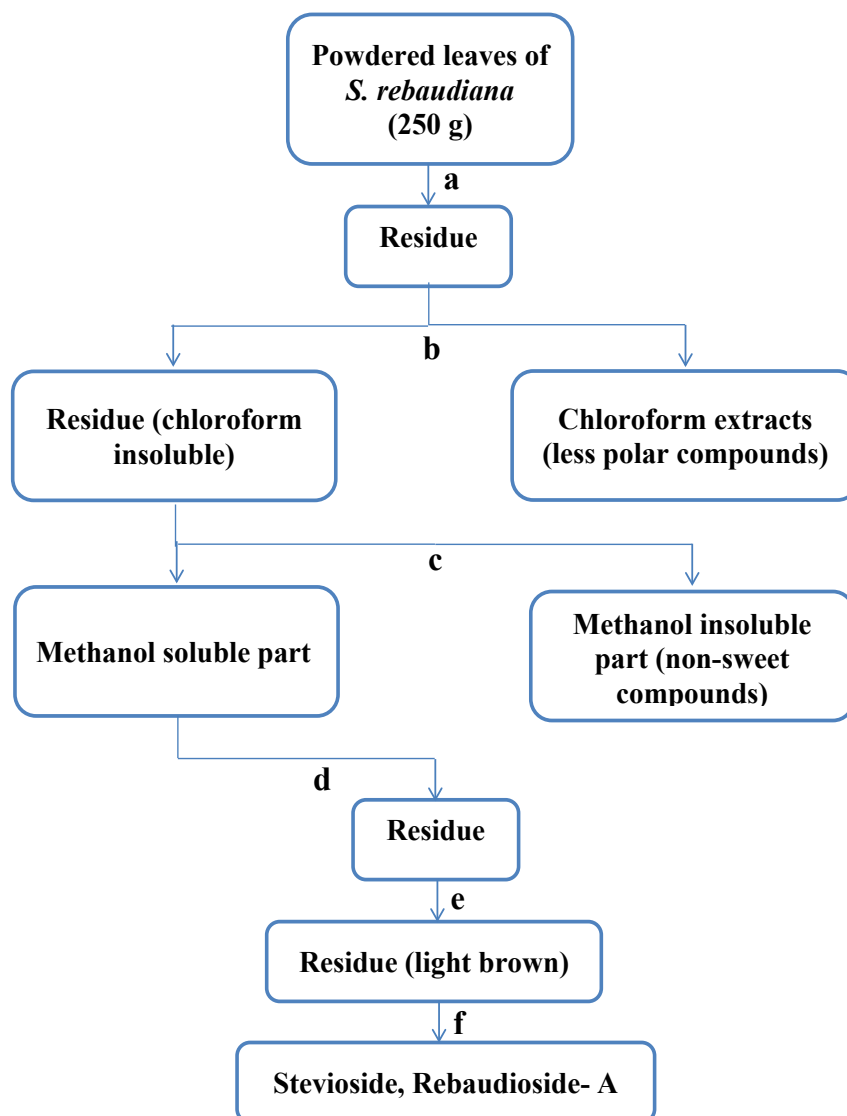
Powdered leaves of S. rebaudiana (250 g)

a

Residue

b

Residue (chloroform insoluble)

Chloroform extracts (less polar compounds)

c

Methanol soluble part

Methanol insoluble part (non-sweet compounds)

d

Residue

e

Residue (light brown)

f

Stevioside, Rebaudioside- A